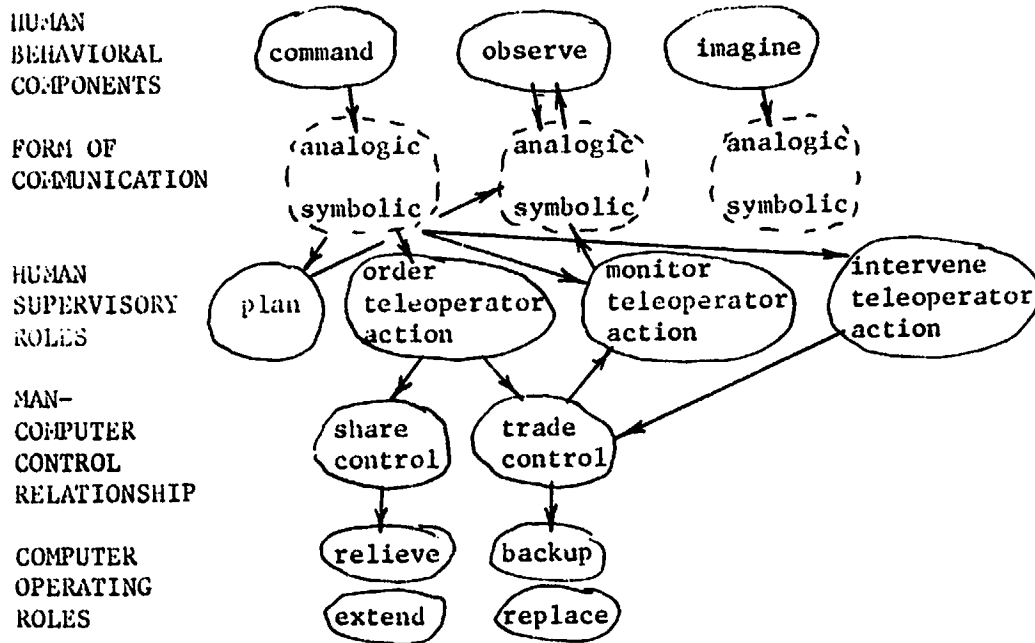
HUMAN BEHAVIORAL COMPONENTS

command

observe

imagine

FORM OF COMMUNICATION

analogic symbolic

analogic symbolic

analogic symbolic

HUMAN SUPERVISORY ROLES

plan

order teleoperator action

monitor teleoperator action

intervene teleoperator action

MAN-COMPUTER CONTROL RELATIONSHIP

share control

trade control

COMPUTER OPERATING ROLES

relieve

backup

extend

replace